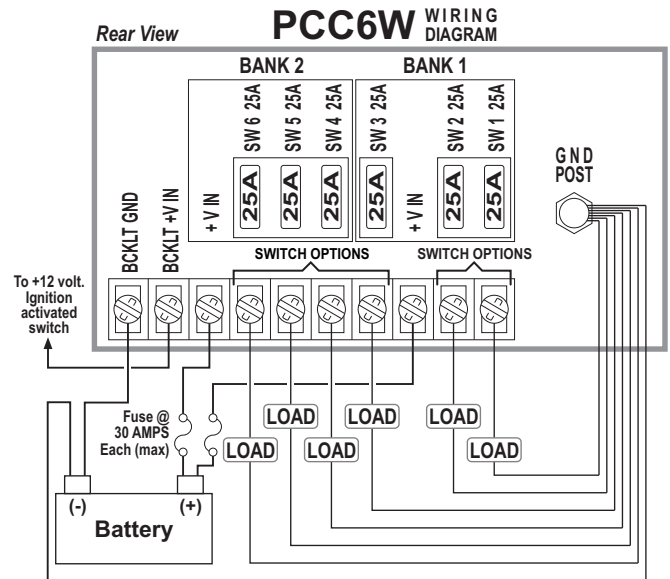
Rear View

PCC6W WIRING DIAGRAM

BANK 2

BANK 1

SW 6 25A

SW 5 25A

SW 4 25A

SW 3 25A

SW 2 25A

SW 1 25A

GND POST

BCKLT GND

BCKLT +V IN

+ V IN

25A

25A

25A

25A

+ V IN

25A

25A

SWITCH OPTIONS

SWITCH OPTIONS

To +12 volt. Ignition activated switch

Fuse @ 30 AMPS Each (max)

LOAD

LOAD

LOAD

LOAD

LOAD

LOAD

(-)

(+)

Battery